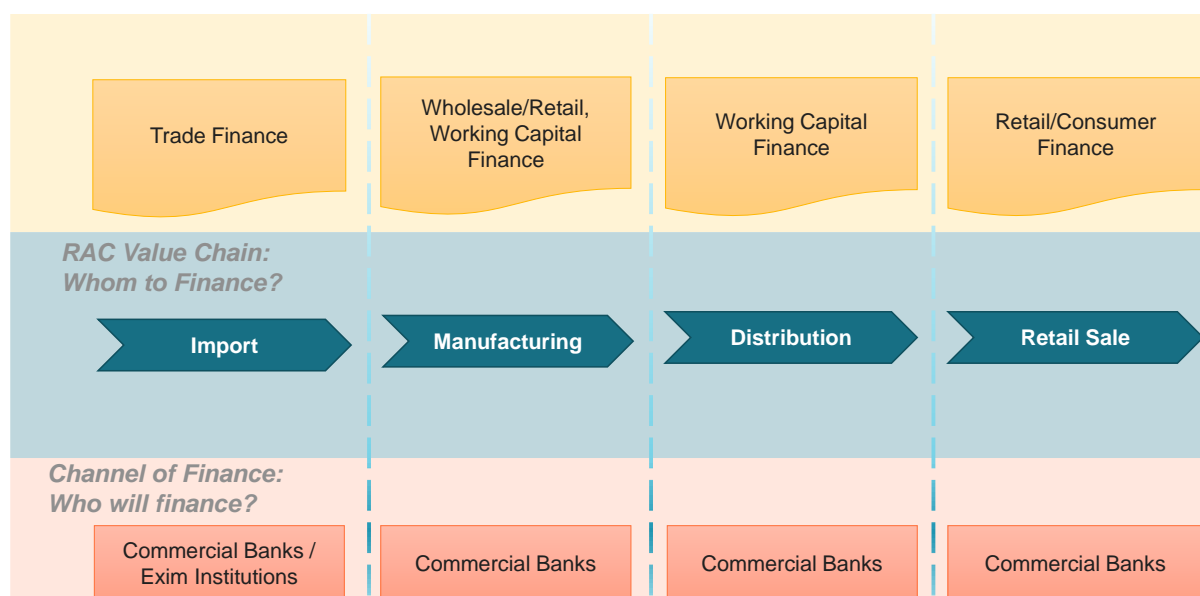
Trade Finance

Wholesale/Retail, Working Capital Finance

Working Capital Finance

Retail/Consumer Finance

RAC Value Chain: Whom to Finance?

Import

Manufacturing

Distribution

Retail Sale

Channel of Finance: Who will finance?

Commercial Banks / Exim Institutions

Commercial Banks

Commercial Banks

Commercial Banks